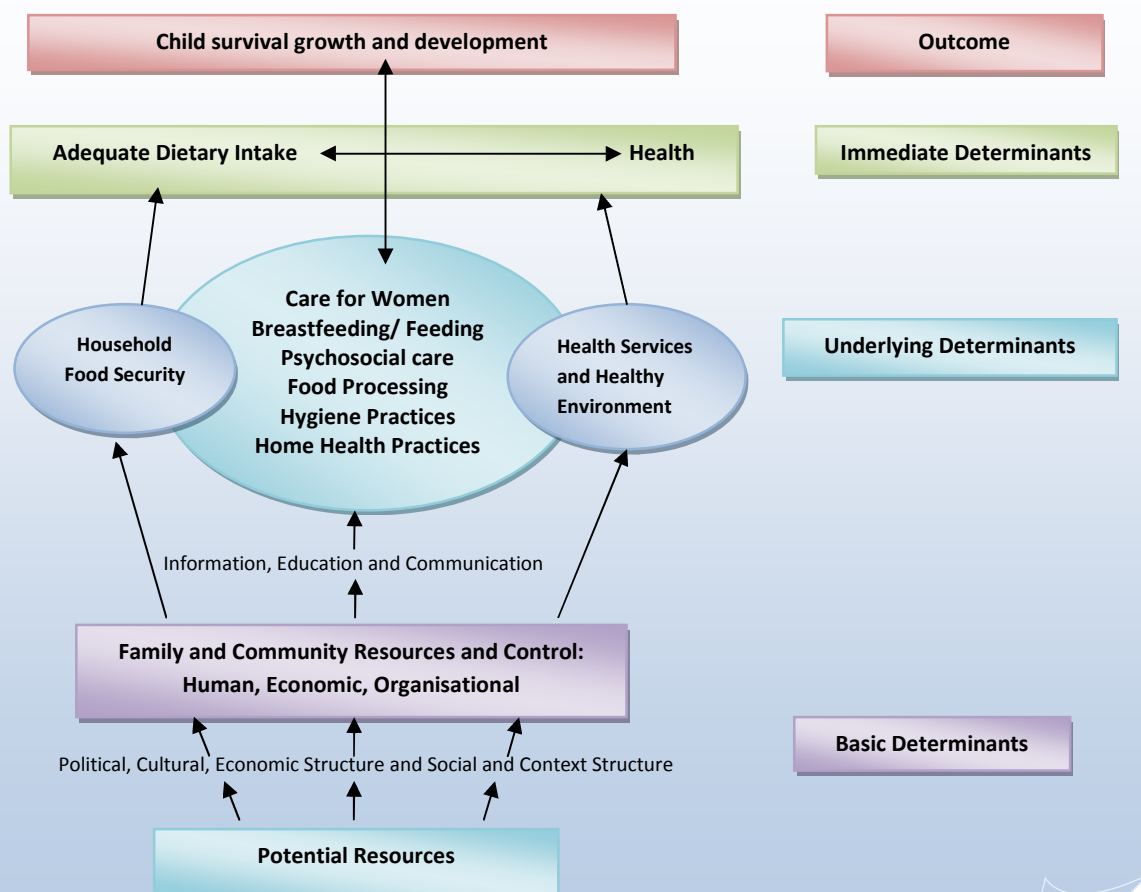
Child survival growth and development

Outcome

Adequate Dietary Intake

Health

Immediate Determinants

Household Food Security

Care for Women
Breastfeeding/ Feeding
Psychosocial care
Food Processing
Hygiene Practices
Home Health Practices

Health Services and Healthy Environment

Underlying Determinants

Information, Education and Communication

Family and Community Resources and Control:
Human, Economic, Organisational

Basic Determinants

Political, Cultural, Economic Structure and Social and Context Structure

Potential Resources